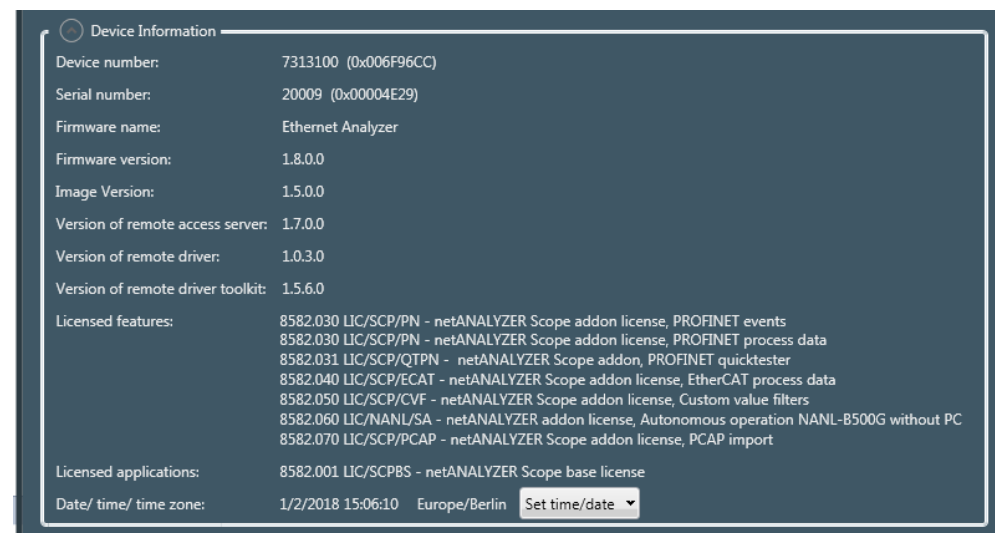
Device Information

| | |
|---|---|
| Device number: | 7313100 (0x006F96CC) |
| Serial number: | 20009 (0x00004E29) |
| Firmware name: | Ethernet Analyzer |
| Firmware version: | 1.8.0.0 |
| Image Version: | 1.5.0.0 |
| Version of remote access server: | 1.7.0.0 |
| Version of remote driver: | 1.0.3.0 |
| Version of remote driver toolkit: | 1.5.6.0 |
| Licensed features: | 8582.030 LIC/SCP/PN - netANALYZER Scope addon license, PROFINET events<br>8582.030 LIC/SCP/PN - netANALYZER Scope addon license, PROFINET process data<br>8582.031 LIC/SCP/QTPN - netANALYZER Scope addon, PROFINET quicktester<br>8582.040 LIC/SCP/ECAT - netANALYZER Scope addon license, EtherCAT process data<br>8582.050 LIC/SCP/CVF - netANALYZER Scope addon license, Custom value filters<br>8582.060 LIC/NANL/SA - netANALYZER addon license, Autonomous operation NANL-B500G without PC<br>8582.070 LIC/SCP/PCAP - netANALYZER Scope addon license, PCAP import |
| Licensed applications: | 8582.001 LIC/SCPBS - netANALYZER Scope base license |
| Date/ time/ time zone: | 1/2/2018 15:06:10 Europe/Berlin Set time/date |